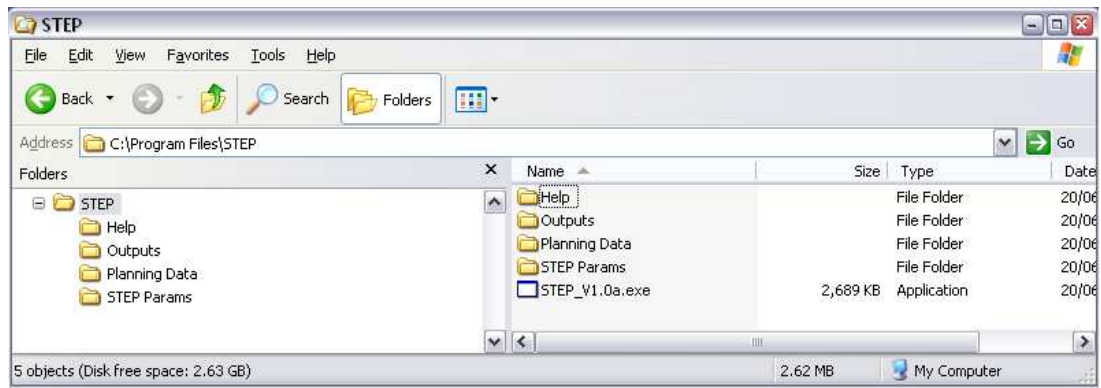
STEP

File Edit View Favorites Tools Help

Back Search Folders

Address C:\Program Files\STEP

Go

Folders

STEP
Help
Outputs
Planning Data
STEP Params

| Name | Size | Type | Date |
|---|---|---|---|
| Help | | File Folder | 20/06 |
| Outputs | | File Folder | 20/06 |
| Planning Data | | File Folder | 20/06 |
| STEP Params | | File Folder | 20/06 |
| STEP_V1.0a.exe | 2,689 KB | Application | 20/06 |

5 objects (Disk free space: 2.63 GB) 2.62 MB My Computer